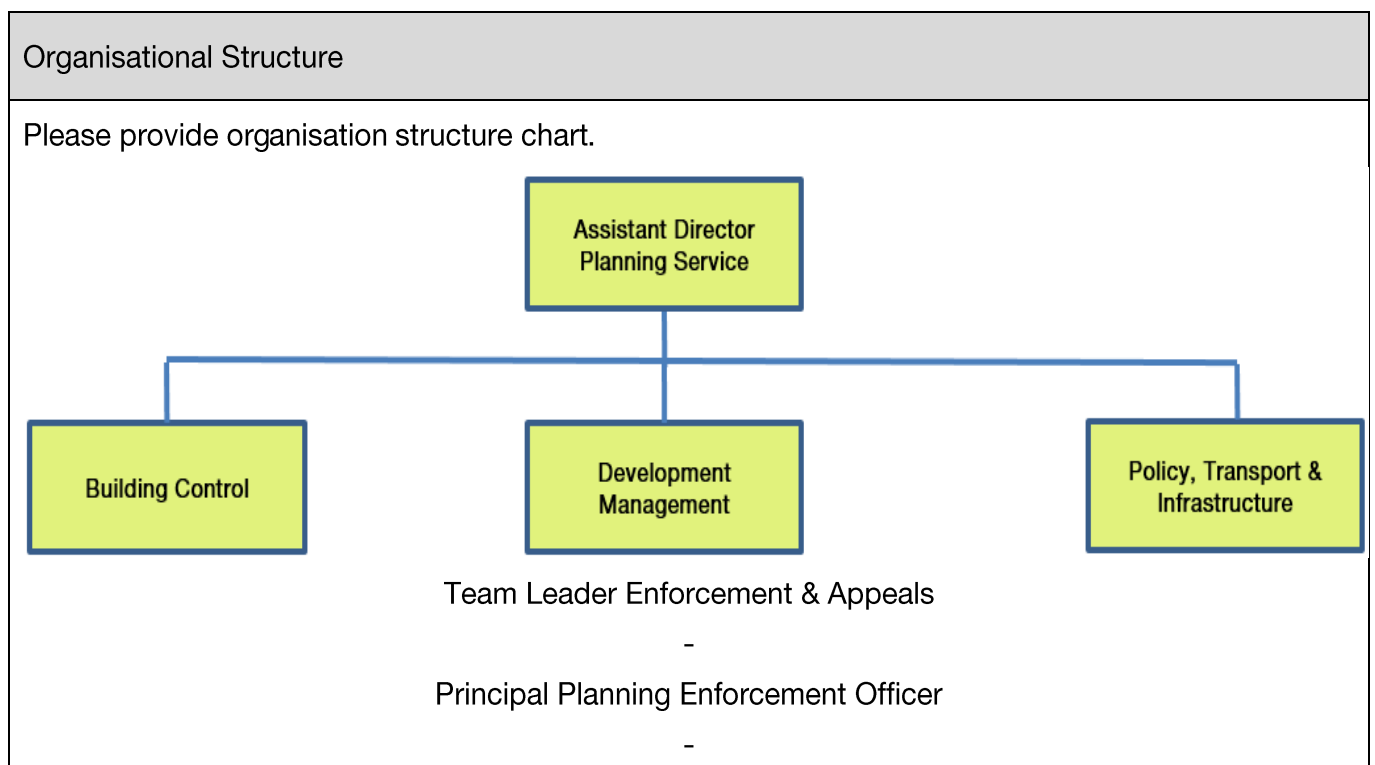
Organisational Structure

Please provide organisation structure chart.

Assistant Director Planning Service

Building Control

Development Management

Policy, Transport & Infrastructure

Team Leader Enforcement & Appeals

-

Principal Planning Enforcement Officer

-